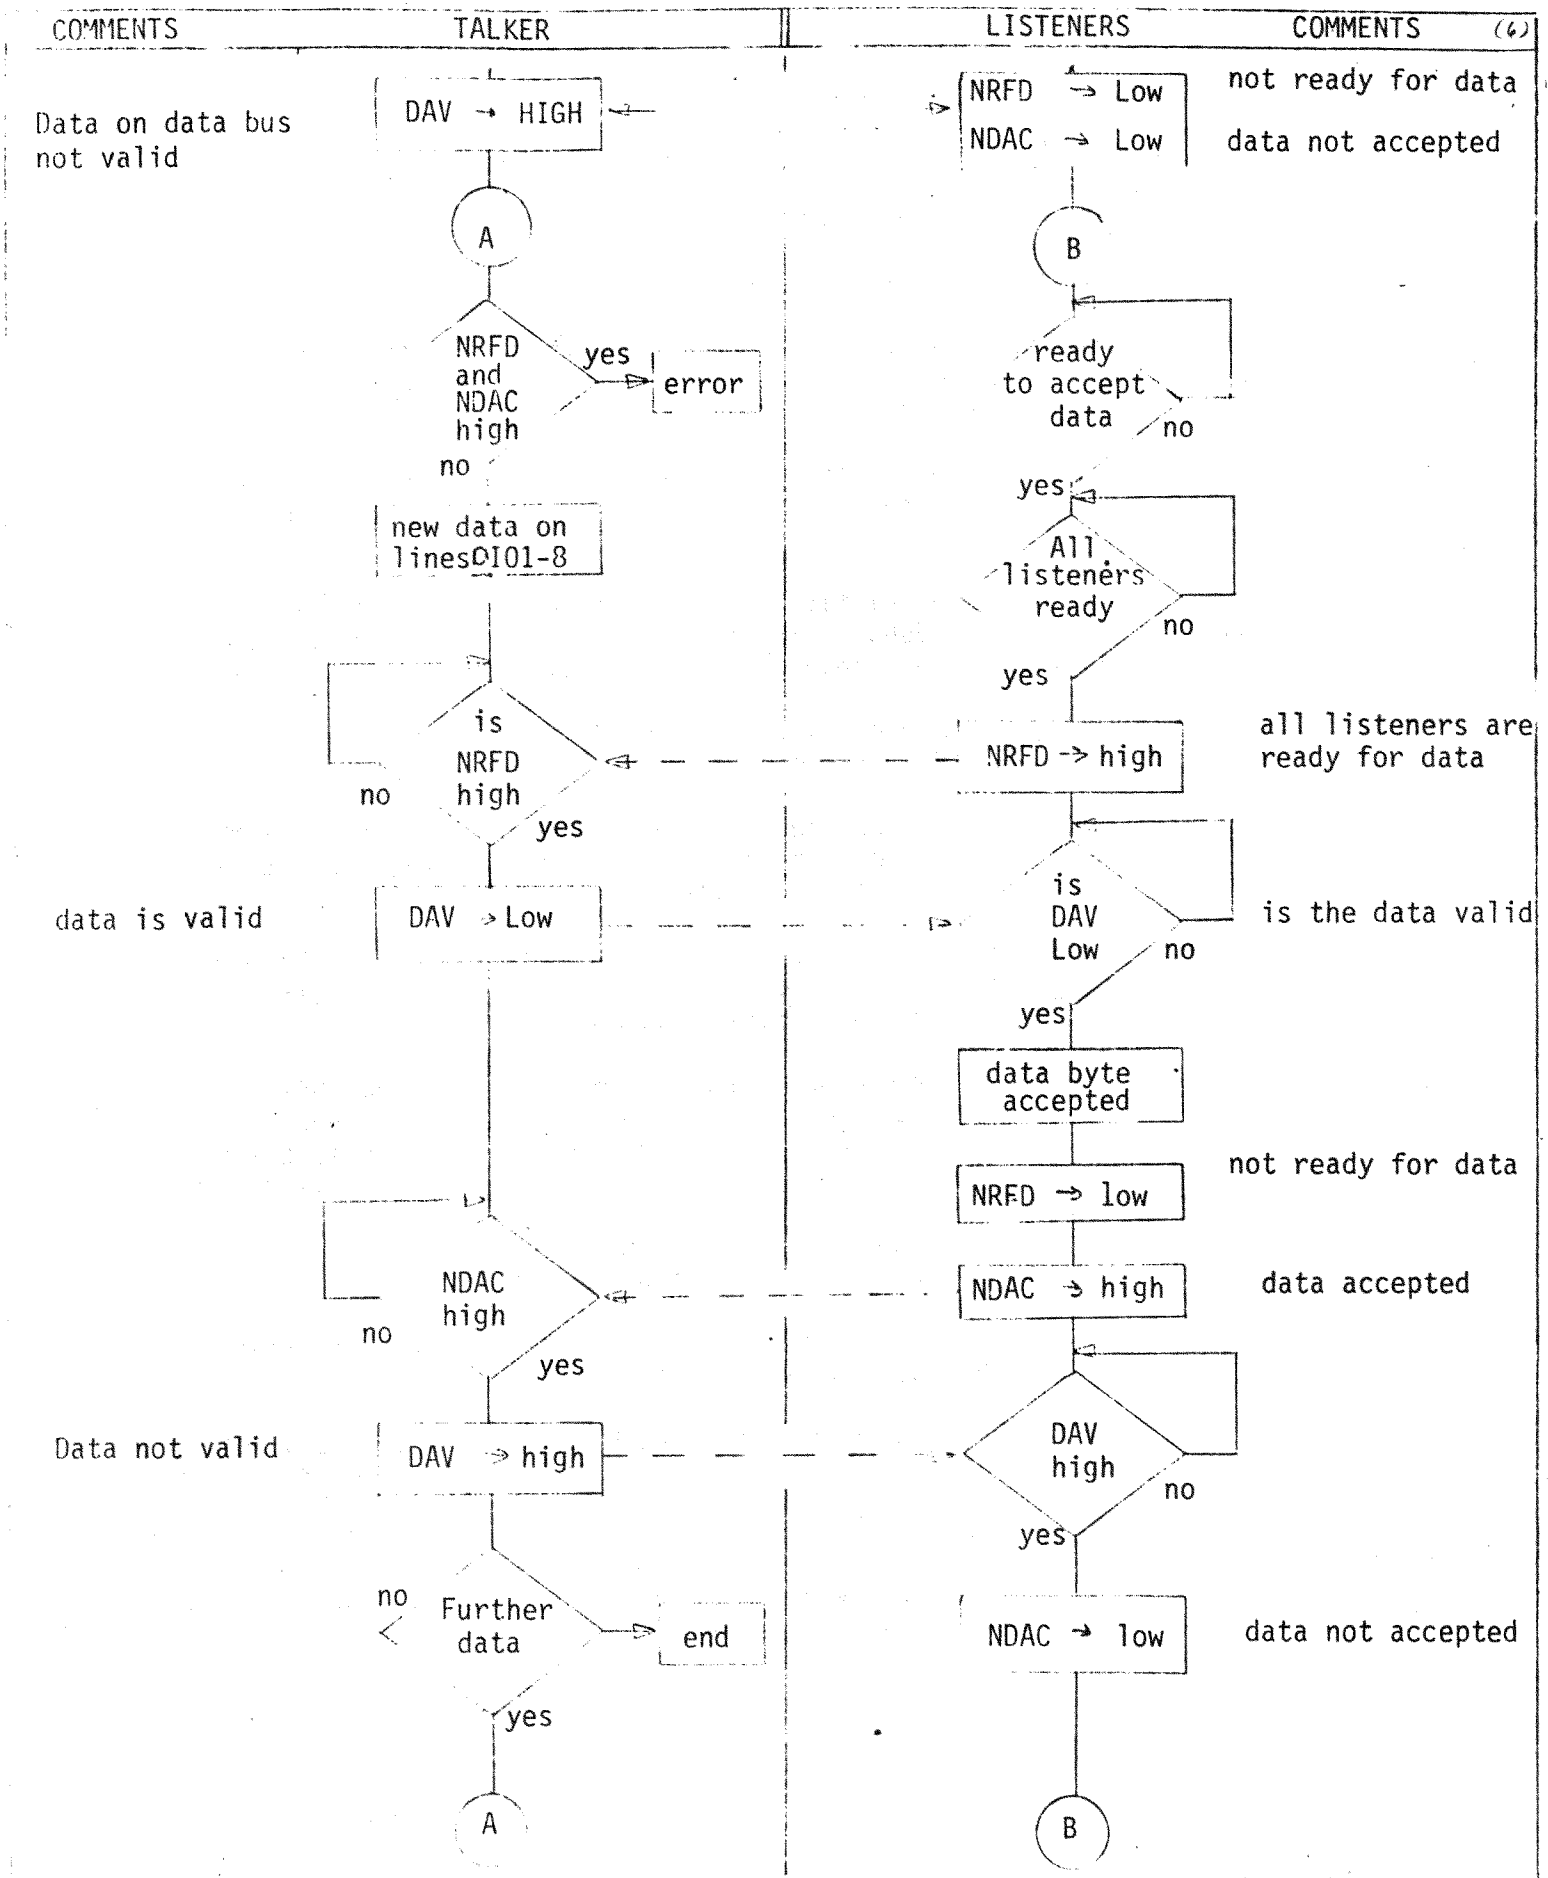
COMMENTS TALKER LISTENERS COMMENTS (6)

Data on data bus not valid

DAV → HIGH

NRFD → Low
NDAC → Low

not ready for data
data not accepted

A

B

NRFD and NDAC high

yes

error

no

ready to accept data

no

yes

new data on lines DIO1-8

All listeners ready

no

yes

is NRFD high

no

yes

NRFD -> high

all listeners are ready for data

data is valid

DAV → Low

is DAV Low

no

is the data valid

yes

data byte accepted

not ready for data

NRFD → low

NDAC high

no

yes

NDAC → high

data accepted

Data not valid

DAV → high

DAV high

no

yes

no

Further data

end

NDAC → low

data not accepted

yes

A

B